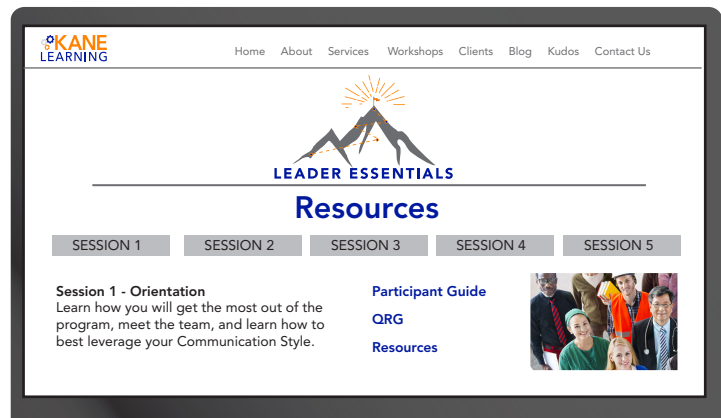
KANE LEARNING

Home About Services Workshops Clients Blog Kudos Contact Us

LEADER ESSENTIALS

Resources

SESSION 1 SESSION 2 SESSION 3 SESSION 4 SESSION 5

Session 1 - Orientation
Learn how you will get the most out of the program, meet the team, and learn how to best leverage your Communication Style.

Participant Guide

QRG

Resources